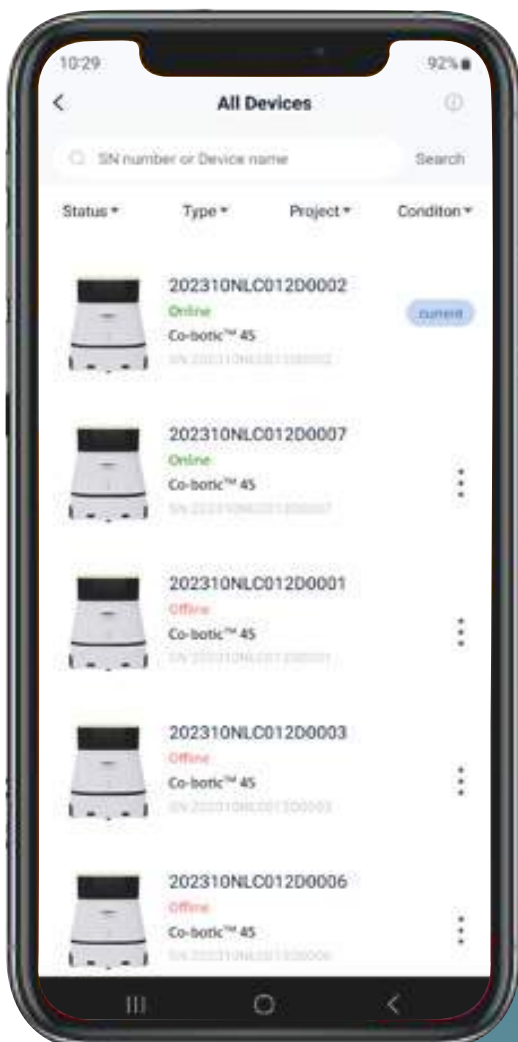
10:29

92%

All Devices

SN number or Device name

Search

Status ▾

Type ▾

Project ▾

Conditon ▾

202310NLC012D0002

Online

Co-botic™ 45

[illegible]

current

202310NLC012D0007

Online

Co-botic™ 45

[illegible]

202310NLC012D0001

Offline

Co-botic™ 45

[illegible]

202310NLC012D0003

Offline

Co-botic™ 45

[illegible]

202310NLC012D0006

Offline

Co-botic™ 45

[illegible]